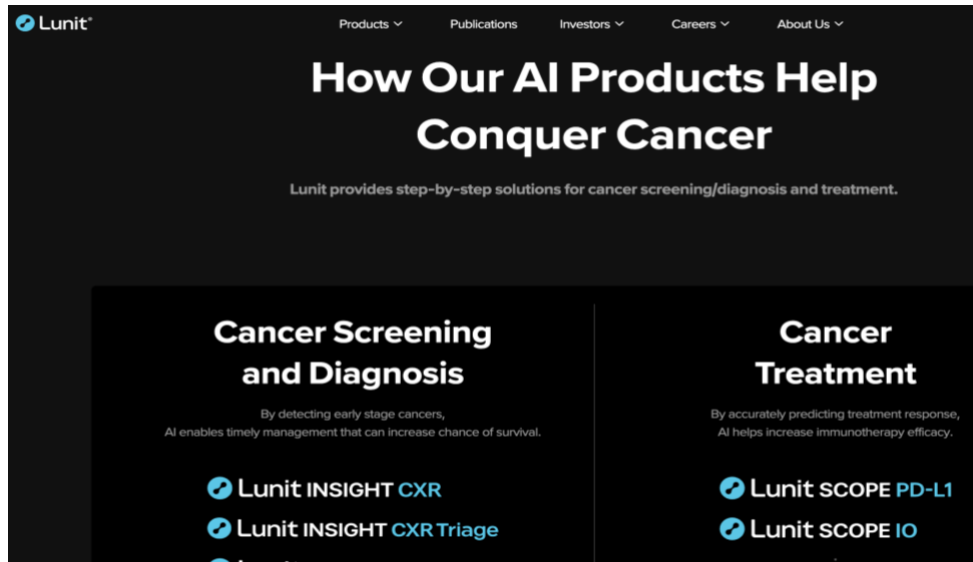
Lunit®

Products ⌄ Publications Investors ⌄ Careers ⌄ About Us ⌄

How Our AI Products Help Conquer Cancer

Lunit provides step-by-step solutions for cancer screening/diagnosis and treatment.

Cancer Screening and Diagnosis

By detecting early stage cancers, AI enables timely management that can increase chance of survival.

Lunit INSIGHT CXR

Lunit INSIGHT CXR Triage

Cancer Treatment

By accurately predicting treatment response, AI helps increase immunotherapy efficacy.

Lunit SCOPE PD-L1

Lunit SCOPE IO